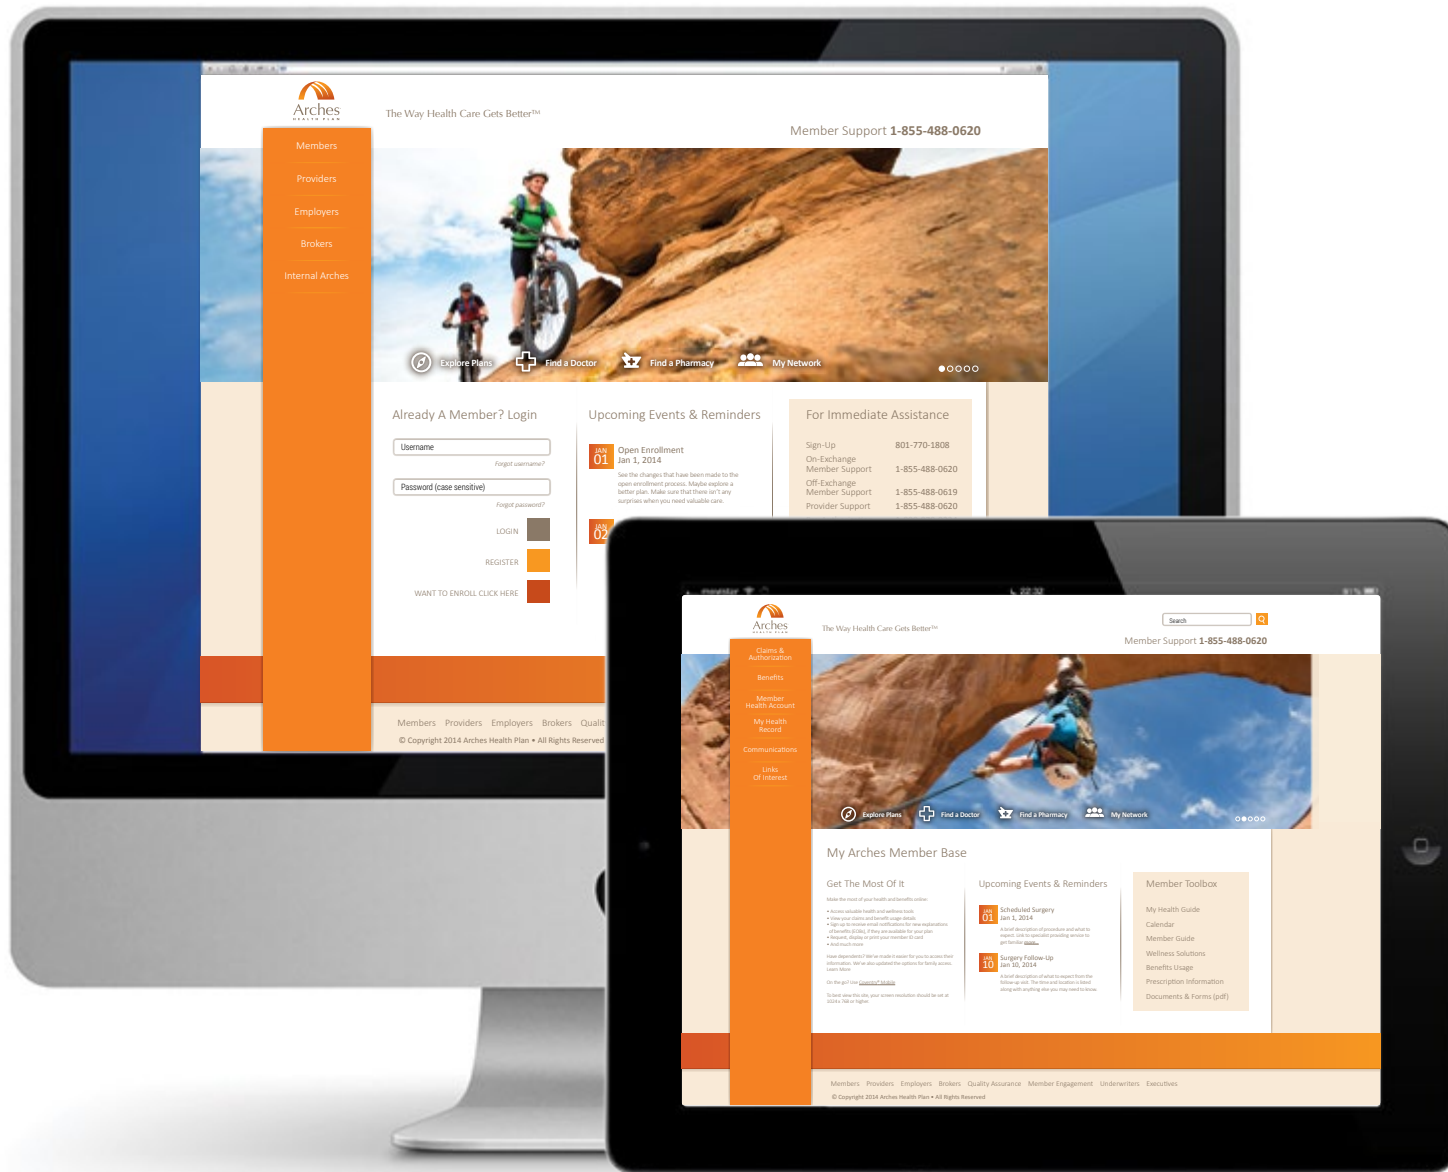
Arches
HEALTH PLAN

The Way Health Care Gets Better™

Member Support 1-855-488-0620

Members
Providers
Employers
Brokers
Internal Arches

Explore Plans
Find a Doctor
Find a Pharmacy
My Network

Already A Member? Login

Username
Forgot username?
Password (case sensitive)
Forgot password?
LOGIN
REGISTER
WANT TO ENROLL CLICK HERE

Upcoming Events & Reminders

JAN 01 Open Enrollment
Jan 1, 2014
See the changes that have been made to the open enrollment process. Maybe explore a better plan. Make sure that there isn't any surprises when you need valuable care.

JAN 02

For Immediate Assistance

| Sign-Up | 801-770-1808 |
|---|---|
| On-Exchange Member Support | 1-855-488-0620 |
| Off-Exchange Member Support | 1-855-488-0619 |
| Provider Support | 1-855-488-0620 |

Members Providers Employers Brokers Qualit
© Copyright 2014 Arches Health Plan • All Rights Reserved

Arches
HEALTH PLAN

The Way Health Care Gets Better™

Search

Member Support 1-855-488-0620

Claims & Authorization
Benefits
Member Health Account
My Health Record
Communications
Links Of Interest

Explore Plans
Find a Doctor
Find a Pharmacy
My Network

My Arches Member Base

Get The Most Of It

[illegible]

Upcoming Events & Reminders

JAN 01 Scheduled Surgery
Jan 1, 2014
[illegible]

JAN 10 Surgery Follow-Up
Jan 10, 2014
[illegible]

Member Toolbox

My Health Guide
Calendar
Member Guide
Wellness Solutions
Benefits Usage
Prescription Information
Documents & Forms (pdf)

Members Providers Employers Brokers Quality Assurance Member Engagement Underwriters Executives
© Copyright 2014 Arches Health Plan • All Rights Reserved